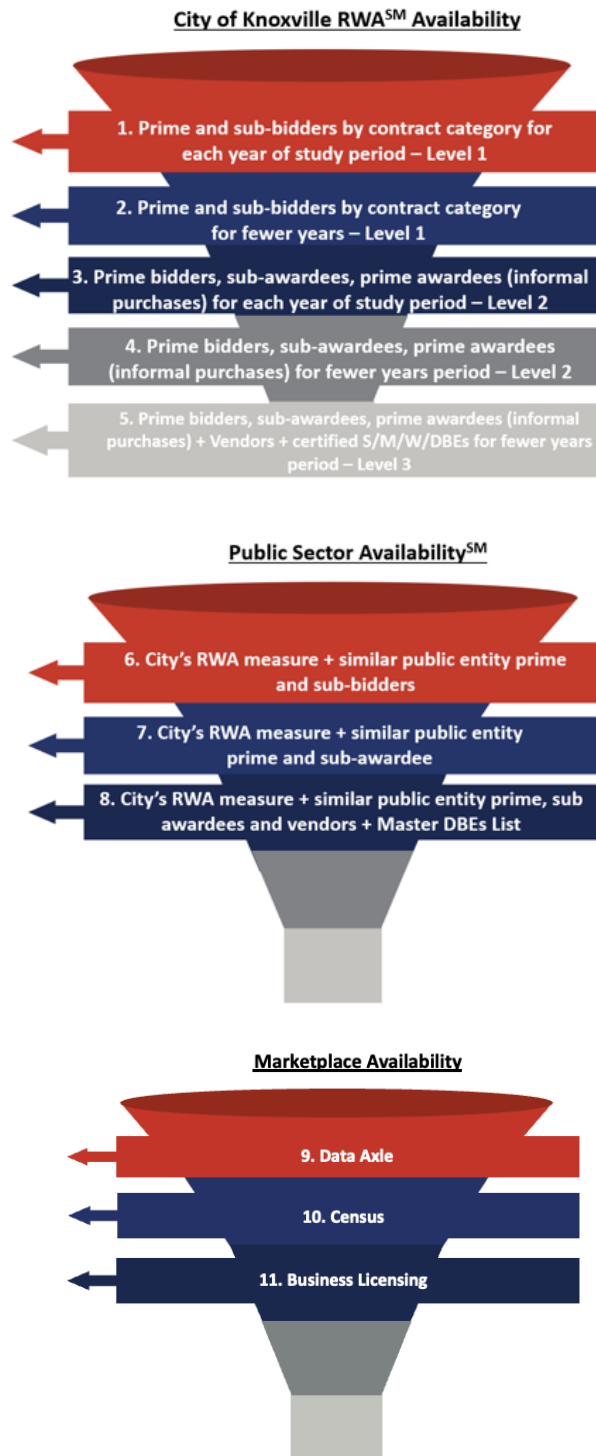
City of Knoxville RWA$^{SM}$ Availability

1. Prime and sub-bidders by contract category for each year of study period – Level 1

2. Prime and sub-bidders by contract category for fewer years – Level 1

3. Prime bidders, sub-awardees, prime awardees (informal purchases) for each year of study period – Level 2

4. Prime bidders, sub-awardees, prime awardees (informal purchases) for fewer years period – Level 2

5. Prime bidders, sub-awardees, prime awardees (informal purchases) + Vendors + certified S/M/W/DBEs for fewer years period – Level 3

Public Sector Availability$^{SM}$

6. City's RWA measure + similar public entity prime and sub-bidders

7. City's RWA measure + similar public entity prime and sub-awardee

8. City's RWA measure + similar public entity prime, sub awardees and vendors + Master DBEs List

Marketplace Availability

9. Data Axle

10. Census

11. Business Licensing